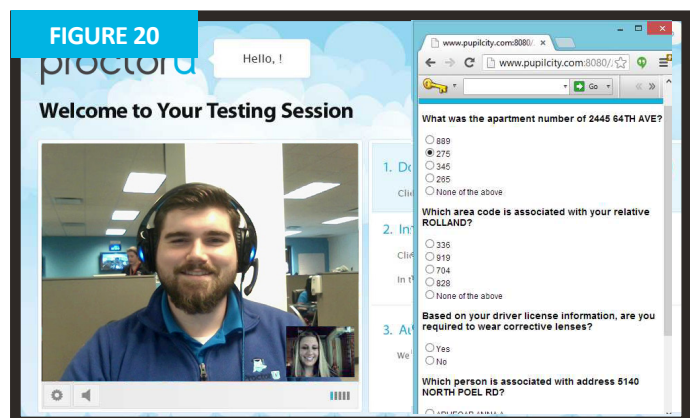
FIGURE 20

proctoru

Hello, !

Welcome to Your Testing Session

1. Do
Clic

2. In
Clic
In t

3. A
We'

www.pupilcity.com:8080/ ×

www.pupilcity.com:8080/

Go

What was the apartment number of 2445 64TH AVE?

889
275
345
265
None of the above

Which area code is associated with your relative ROLLAND?

336
919
704
828
None of the above

Based on your driver license information, are you required to wear corrective lenses?

Yes
No

Which person is associated with address 5140 NORTH POEL RD?

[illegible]